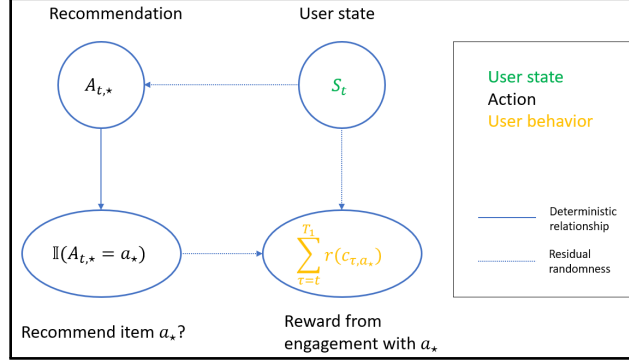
Recommendation

User state

$A_{t,\star}$

$S_t$

User state
Action
User behavior

Deterministic relationship

Residual randomness

$\mathbb{I}(A_{t,\star} = a_\star)$

$\sum_{\tau=t}^{T_1} r(c_{\tau,a_\star})$

Recommend item $a_\star$?

Reward from engagement with $a_\star$